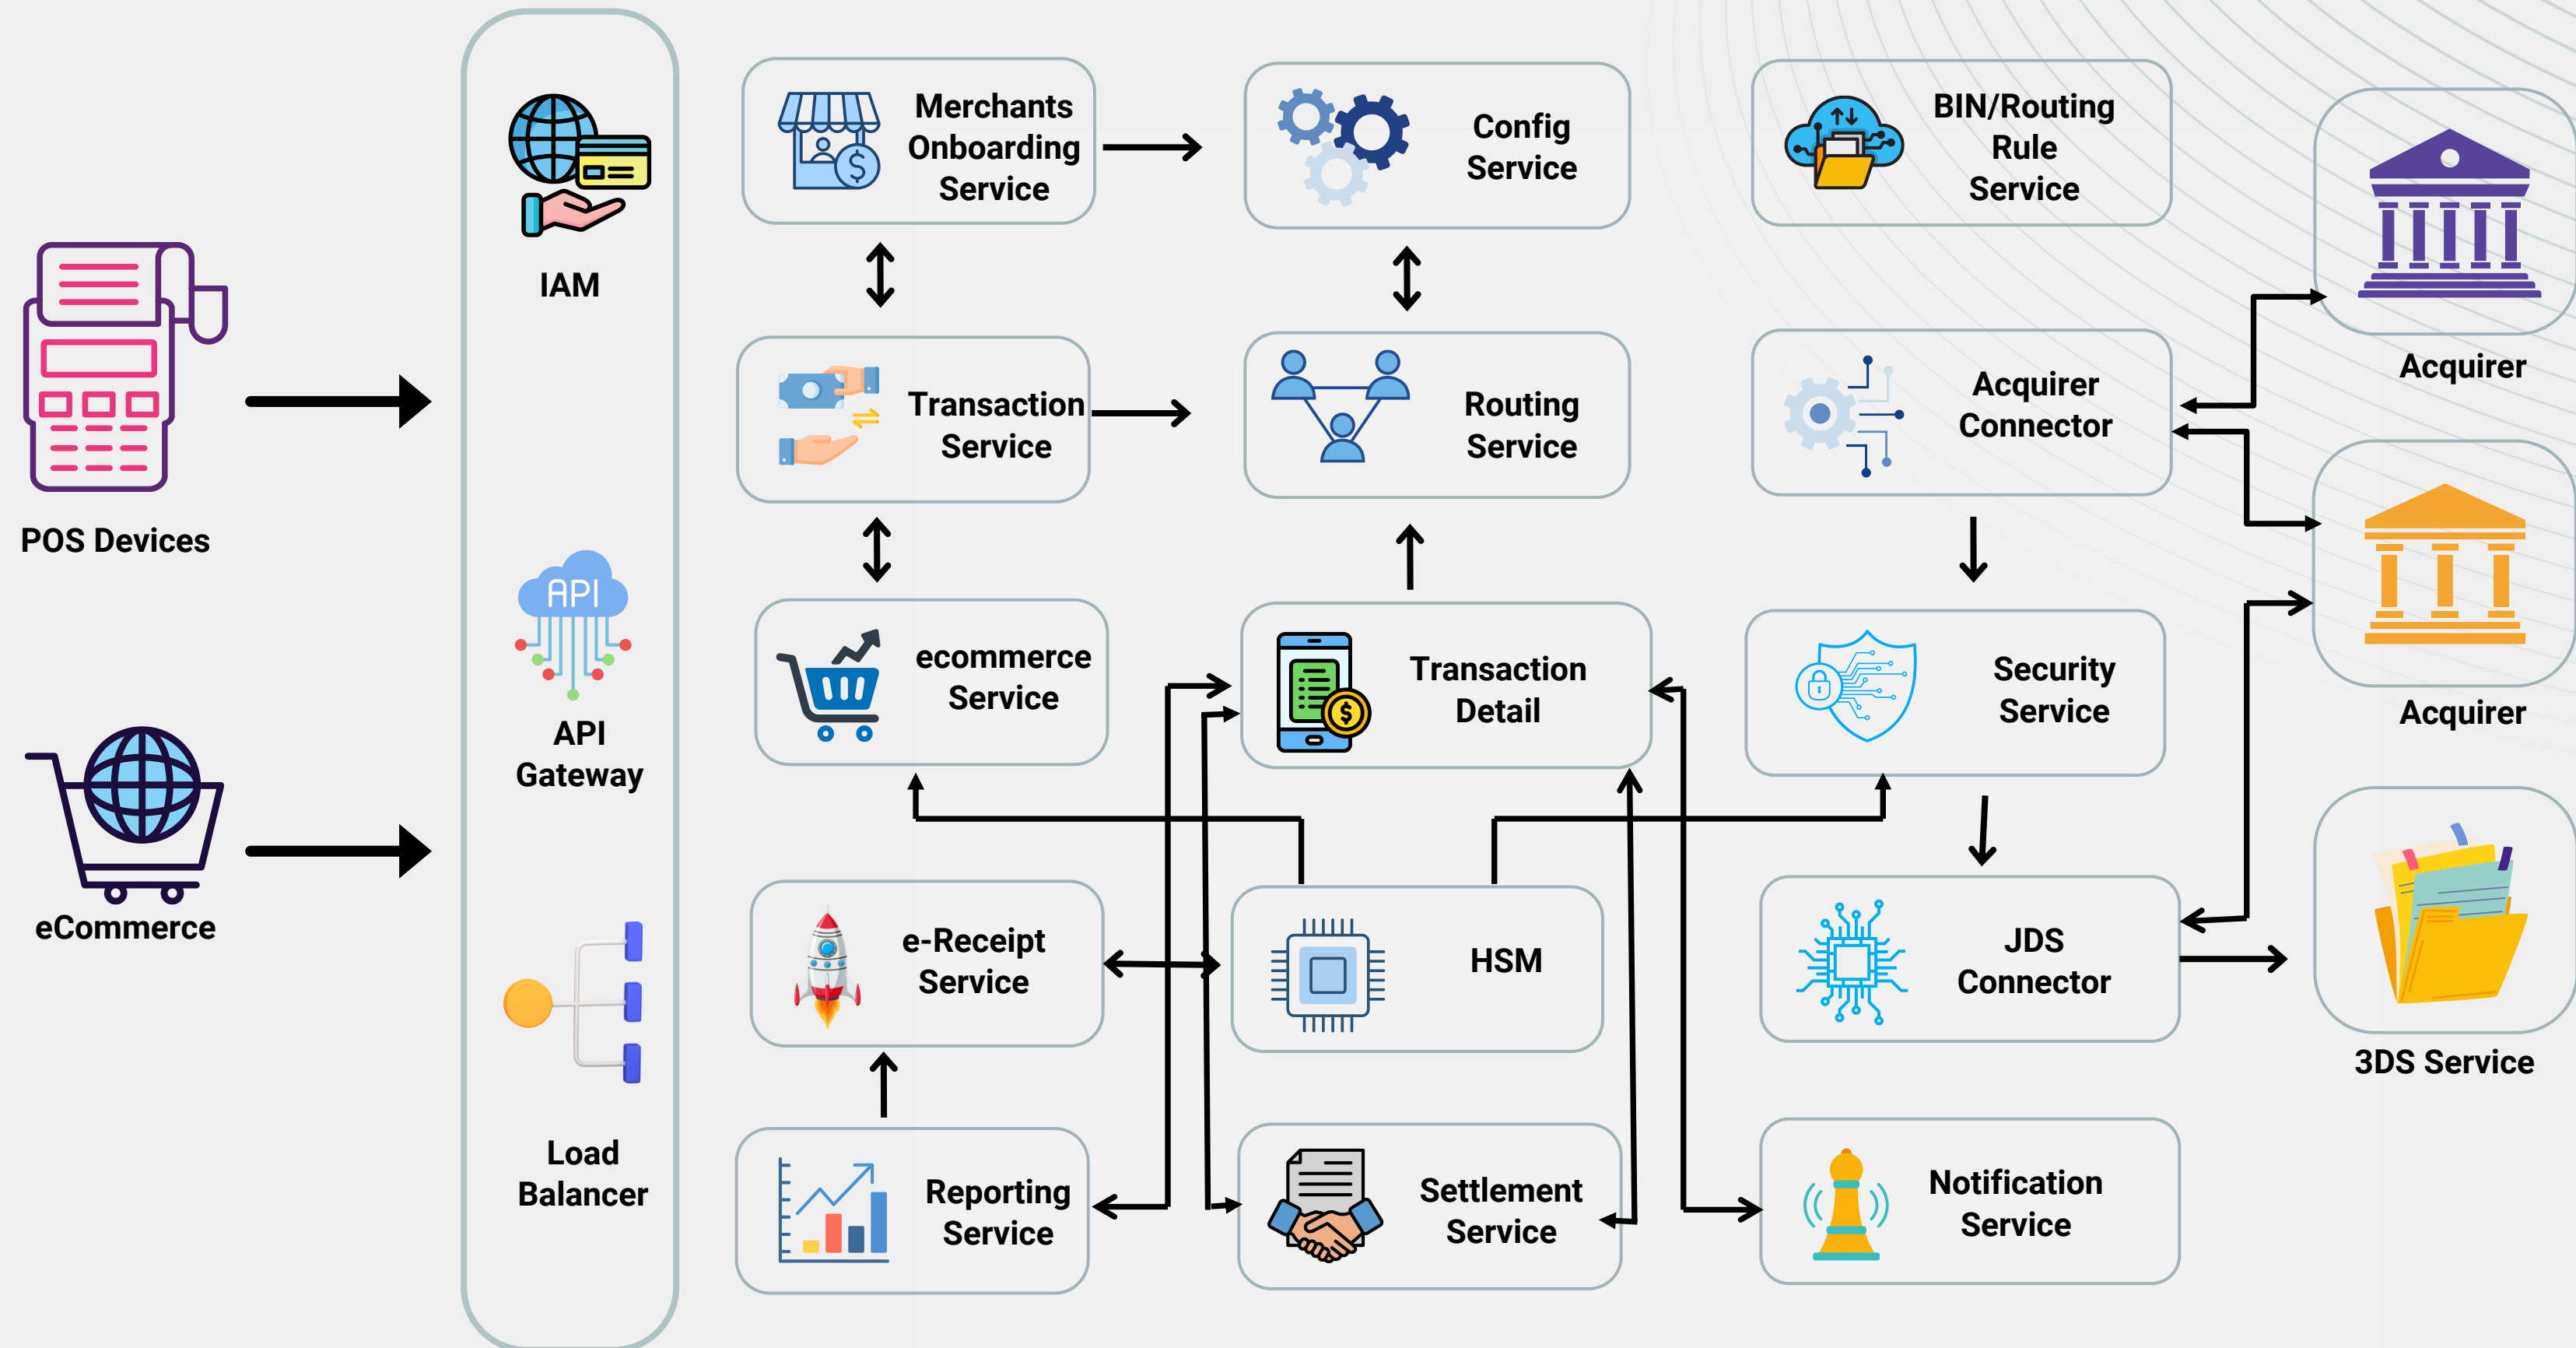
POS Devices

eCommerce

IAM

API

API Gateway

Load Balancer

Merchants Onboarding Service

Config Service

BIN/Routing Rule Service

Acquirer

Transaction Service

Routing Service

Acquirer Connector

ecommerce Service

Transaction Detail

Security Service

Acquirer

e-Receipt Service

HSM

JDS Connector

3DS Service

Reporting Service

Settlement Service

Notification Service